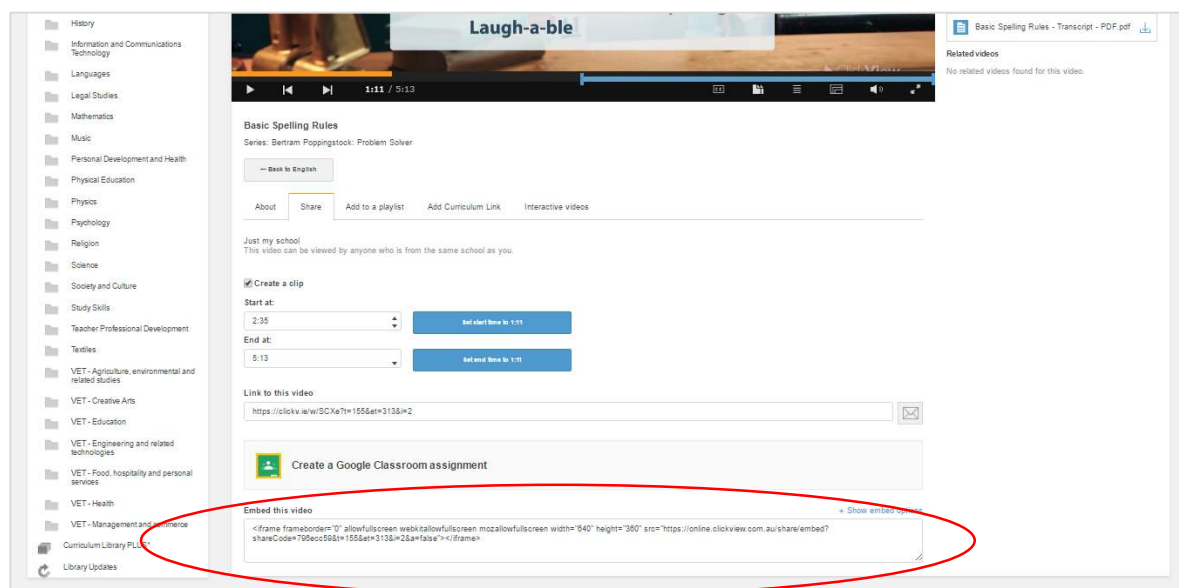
History
Information and Communications Technology
Languages
Legal Studies
Mathematics
Music
Personal Development and Health
Physical Education
Physics
Psychology
Religion
Science
Society and Culture
Study Skills
Teacher Professional Development
Textiles
VET - Agriculture, environmental and related studies
VET - Creative Arts
VET - Education
VET - Engineering and related technologies
VET - Food, hospitality and personal services
VET - Health
VET - Management and commerce
Curriculum Library PLUS
Library Updates

Laugh-a-ble

1:11 / 5:13

Basic Spelling Rules
Series: Bertram Poppingstock: Problem Solver

← Back to English

About | Share | Add to a playlist | Add Curriculum Link | Interactive videos

Just my school
This video can be viewed by anyone who is from the same school as you.

Create a clip
Start at:
2:35
Set start time to 1:11
End at:
5:13
Set end time to 1:11

Link to this video
https://clickv.ie/w/SCXe?t=155&et=313&i=2

Create a Google Classroom assignment

Embed this video
+ Show embed options
<iframe frameborder="0" allowfullscreen webkitallowfullscreen mozallowfullscreen width="640" height="360" src="https://online.clickview.com.au/share/embed?shareCode=796ecc59&t=155&et=313&i=2&a=false"></iframe>

Basic Spelling Rules - Transcript - PDF.pdf
Related videos
No related videos found for this video.